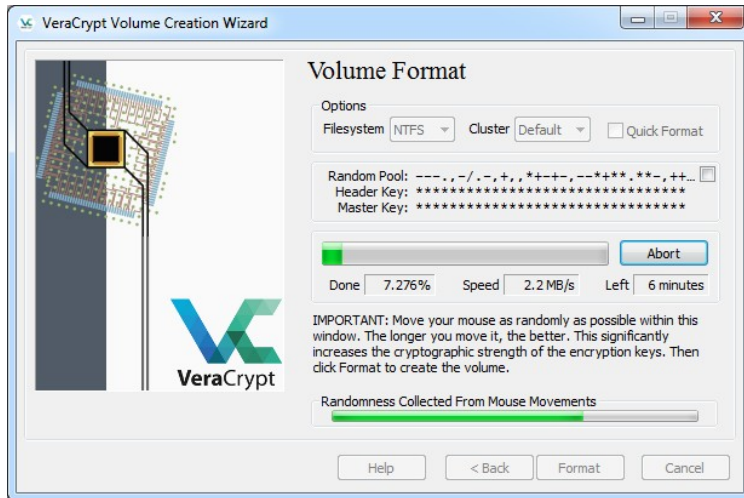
VeraCrypt Volume Creation Wizard

VeraCrypt

Volume Format

Options

Filesystem NTFS Cluster Default Quick Format

Random Pool: ---.,-/.-,+,,*+-+-,--*+**.**-,++...
Header Key: ********************************
Master Key: ********************************

Abort

Done 7.276% Speed 2.2 MB/s Left 6 minutes

IMPORTANT: Move your mouse as randomly as possible within this window. The longer you move it, the better. This significantly increases the cryptographic strength of the encryption keys. Then click Format to create the volume.

Randomness Collected From Mouse Movements

Help < Back Format Cancel